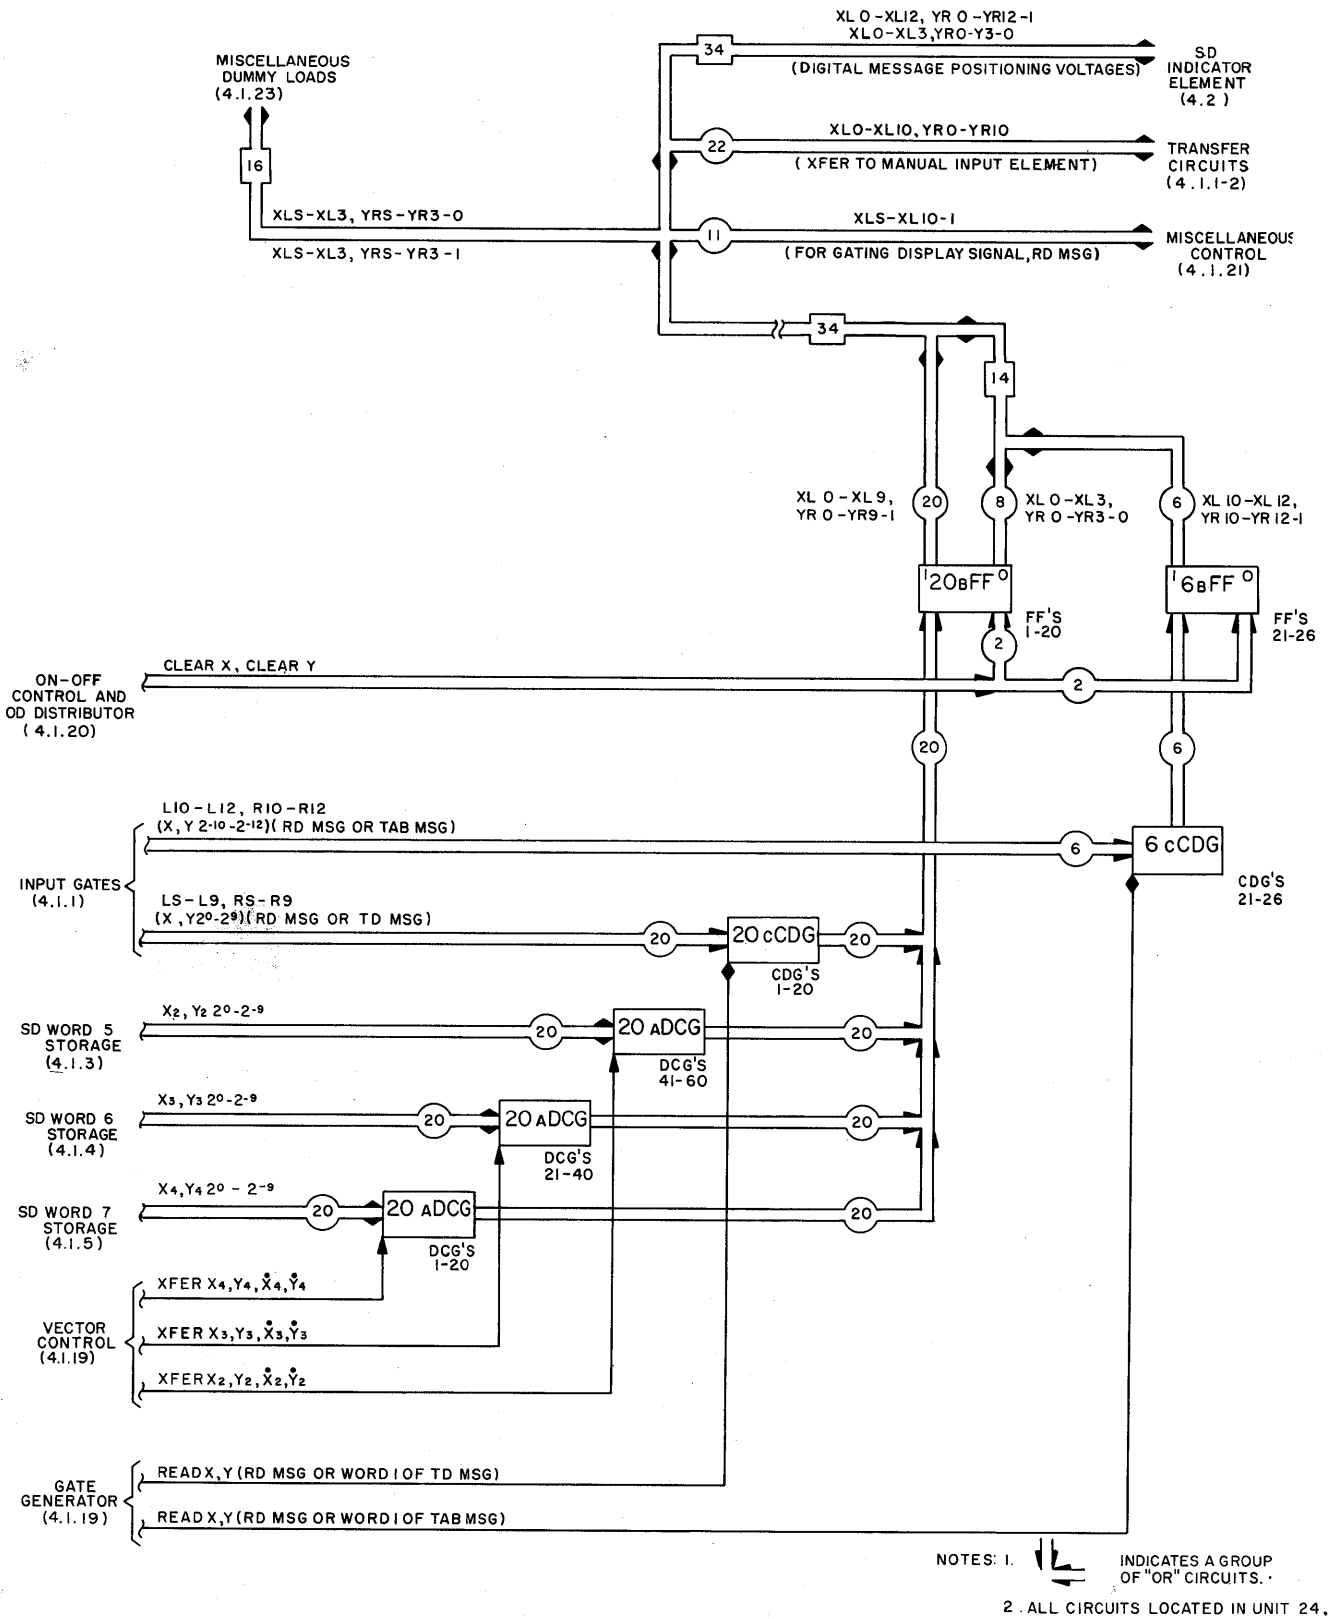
MISCELLANEOUS DUMMY LOADS (4.1.23)

16

XLS-XL3, YRS-YR3-0

XLS-XL3, YRS-YR3-1

34

XL 0-XL12, YR 0-YR12-1
XL0-XL3, YR0-Y3-0

(DIGITAL MESSAGE POSITIONING VOLTAGES)

SD INDICATOR ELEMENT (4.2)

22

XL0-XL10, YR0-YR10

(XFER TO MANUAL INPUT ELEMENT)

TRANSFER CIRCUITS (4.1.1-2)

11

XLS-XL10-1

(FOR GATING DISPLAY SIGNAL, RD MSG)

MISCELLANEOUS CONTROL (4.1.21)

34

14

XL 0-XL9, YR 0-YR9-1

20

8

XL 0-XL3, YR 0-YR3-0

6

XL 10-XL 12, YR 10-YR 12-1

$^1$20BFF$^0$

FF'S 1-20

$^1$6BFF$^0$

FF'S 21-26

2

ON-OFF CONTROL AND OD DISTRIBUTOR (4.1.20)

CLEAR X, CLEAR Y

2

20

6

INPUT GATES (4.1.1)

L10-L12, R10-R12
(X, Y $2^{-10}$-$2^{-12}$)(RD MSG OR TAB MSG)

6

6 cCDG

CDG'S 21-26

LS-L9, RS-R9
(X, Y$2^0$-$2^9$)(RD MSG OR TD MSG)

20

20 cCDG

20

CDG'S 1-20

SD WORD 5 STORAGE (4.1.3)

$X_2$, $Y_2$ $2^0$-$2^{-9}$

20

20 ADCG

20

DCG'S 41-60

SD WORD 6 STORAGE (4.1.4)

$X_3$, $Y_3$ $2^0$-$2^{-9}$

20

20 ADCG

20

DCG'S 21-40

SD WORD 7 STORAGE (4.1.5)

$X_4$, $Y_4$ $2^0$ - $2^{-9}$

20

20 ADCG

20

DCG'S 1-20

VECTOR CONTROL (4.1.19)

XFER $X_4$, $Y_4$, $\dot{X}_4$, $\dot{Y}_4$

XFER $X_3$, $Y_3$, $\dot{X}_3$, $\dot{Y}_3$

XFER $X_2$, $Y_2$, $\dot{X}_2$, $\dot{Y}_2$

GATE GENERATOR (4.1.19)

READ X, Y (RD MSG OR WORD I OF TD MSG)

READ X, Y (RD MSG OR WORD I OF TAB MSG)

NOTES: 1. INDICATES A GROUP OF "OR" CIRCUITS.

2. ALL CIRCUITS LOCATED IN UNIT 24.